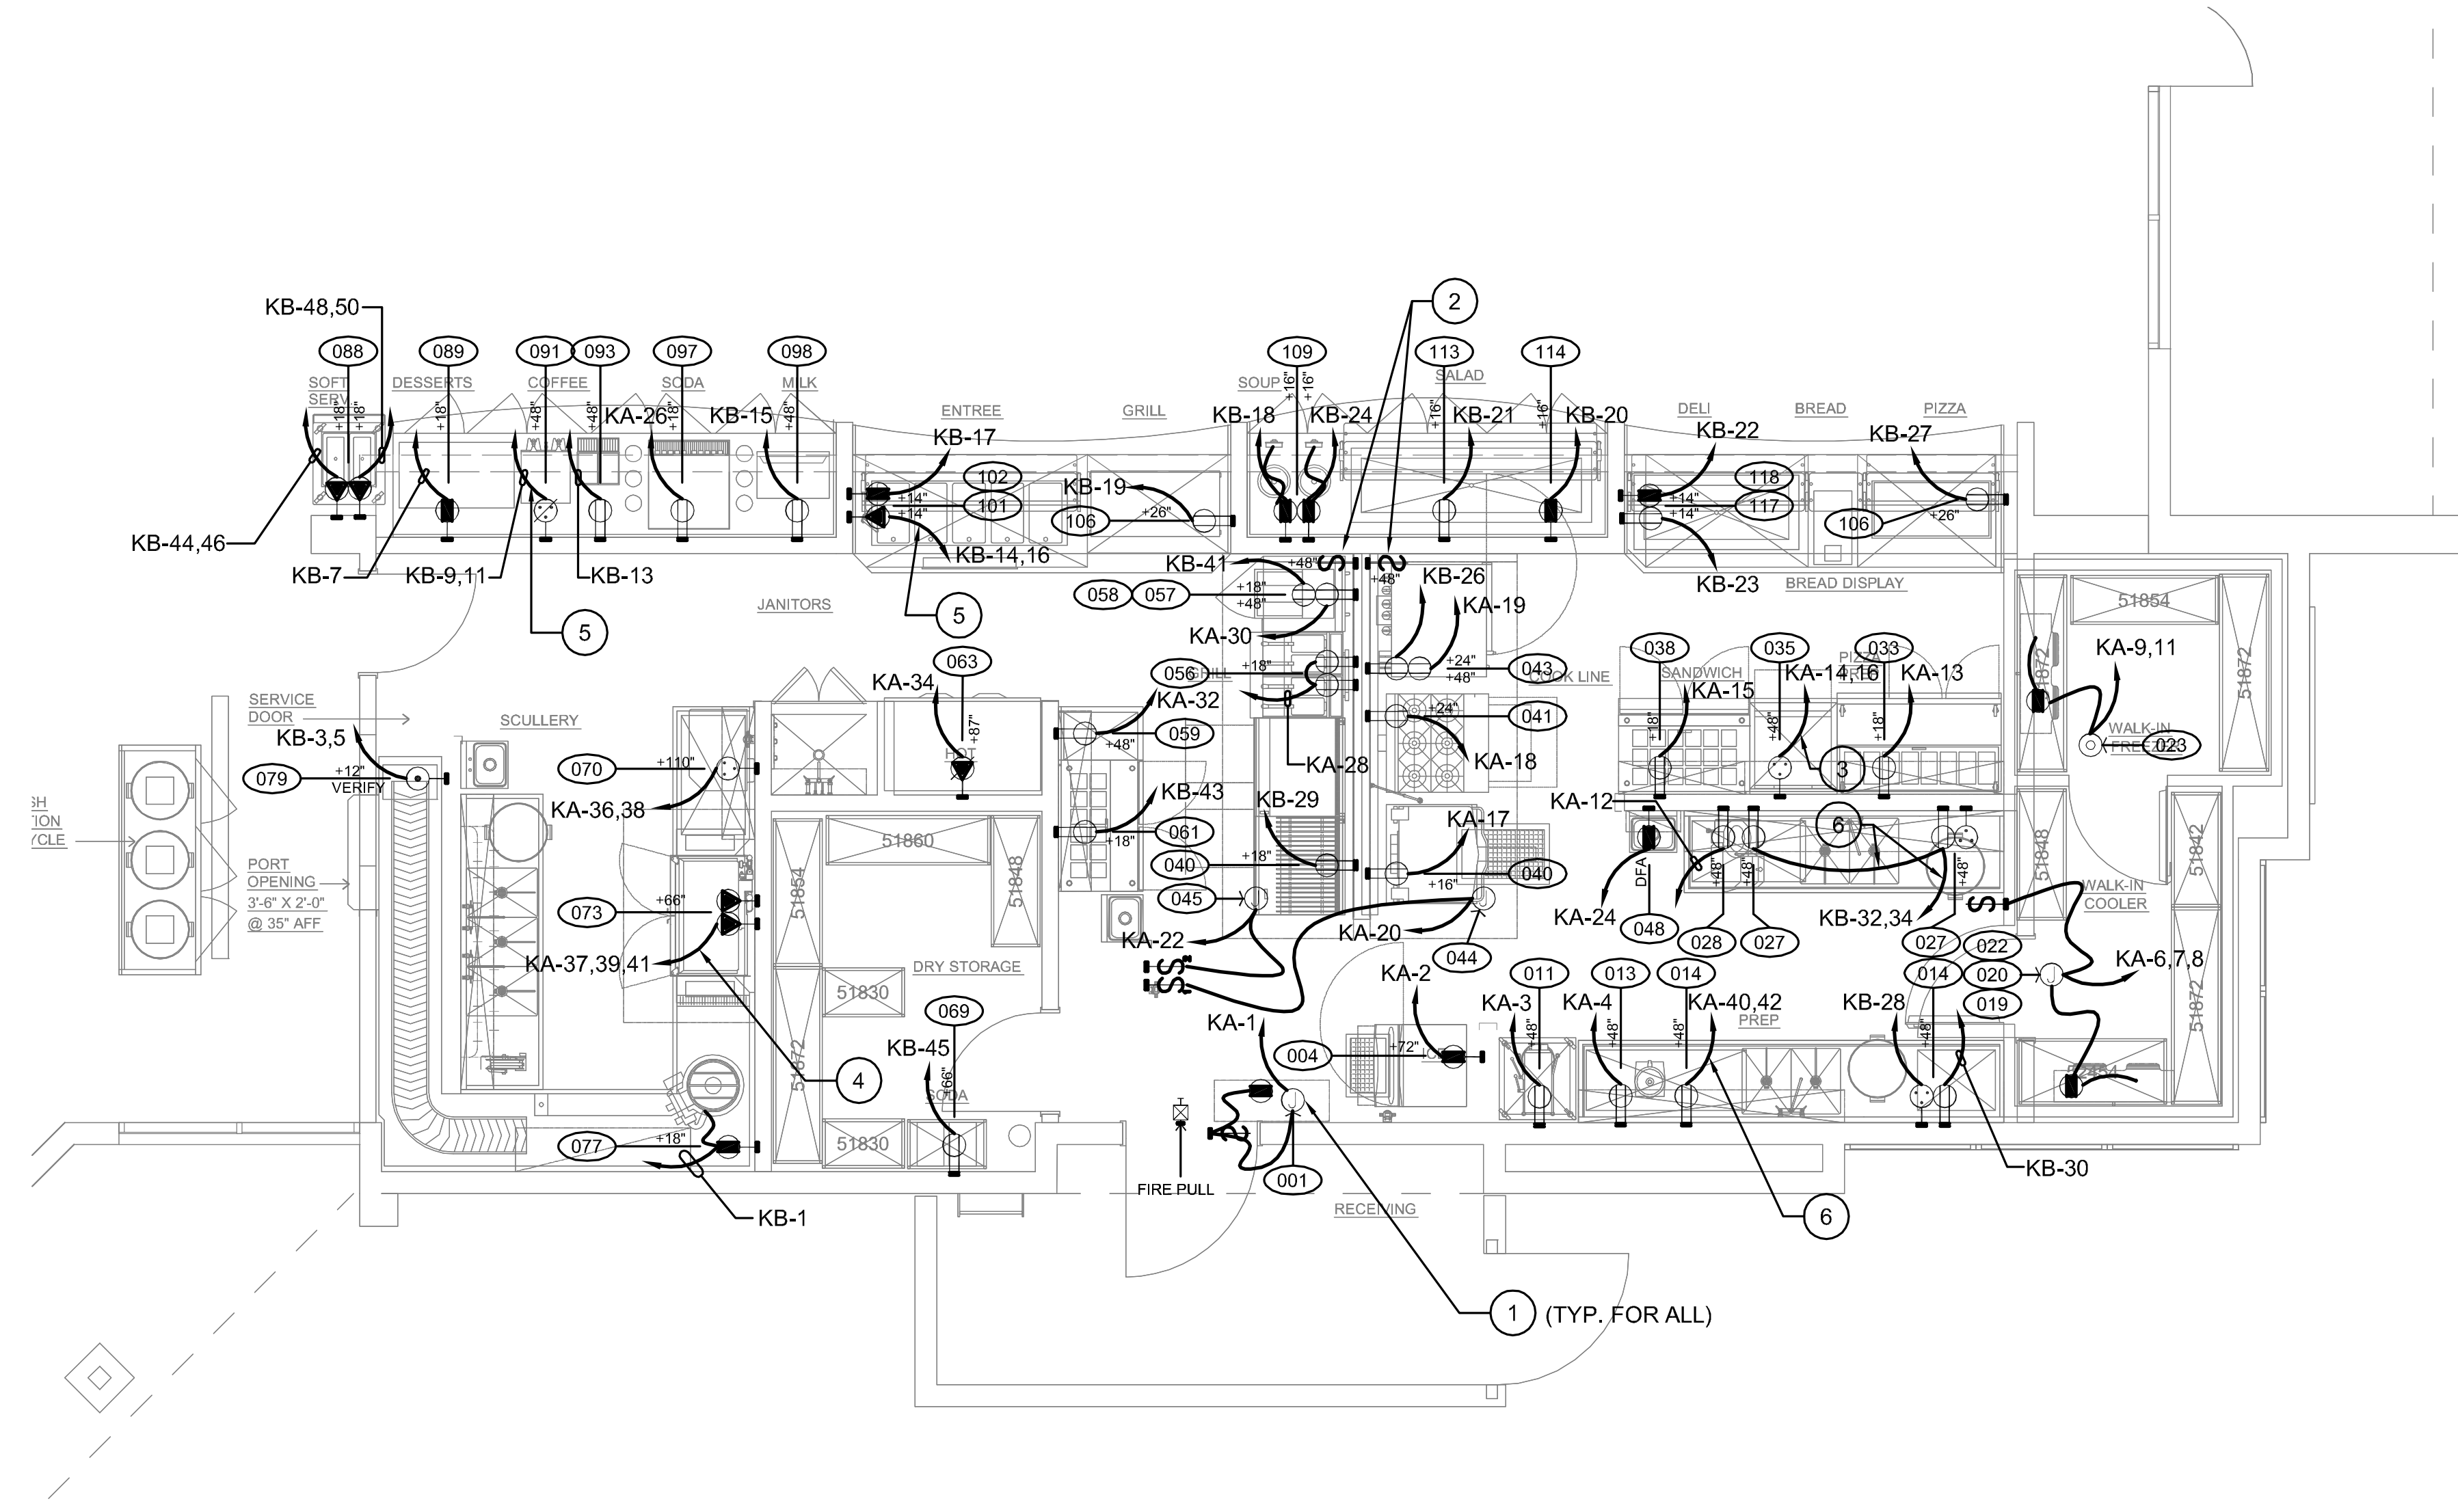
KB-48,50
088
089
091
093
097
098
109
113
114
2
SOFT SERV
DESSERTS
COFFEE
SODA
MILK
ENTREE
GRILL
SOUP
SALAD
DELI
BREAD
PIZZA
+18"
+18"
+18"
+48"
+48"
KA-26
+18"
KB-15
+48"
KB-17
KB-18
+16"
+16"
KB-24
+16"
KB-21
+16"
KB-20
KB-22
KB-27
102
101
+14"
+14"
KB-19
+26"
106
118
117
+14"
+14"
106
+26"
KB-44,46
KB-7
KB-9,11
KB-13
KB-14,16
KB-41
+48"
+48"
KB-26
KB-23
BREAD DISPLAY
5
5
JANITORS
058
057
+18"
+48"
KA-19
KA-30
51854
51872
063
KA-34
056
GRILL
+18"
+24"
+48"
043
COOK LINE
038
035
033
SANDWICH
PIZZA
KA-14,16
KA-13
KA-9,11
KA-15
KA-32
SERVICE DOOR
SCULLERY
KB-3,5
+87"
HOT
+48"
059
+24"
041
+18"
+48"
+18"
3
WALK-IN FREEZER
023
079
+12"
VERIFY
070
+110"
KA-28
KA-18
KA-36,38
KB-43
KB-29
KA-12
6
061
+18"
KA-17
51860
51848
51854
040
+18"
040
+16"
+48"
+48"
DFA
+48"
51848
51842
PORT OPENING
3'-6" X 2'-0"
@ 35" AFF
073
+66"
045
044
KA-24
048
028
027
KB-32,34
027
022
WALK-IN COOLER
KA-22
KA-20
KA-37,39,41
DRY STORAGE
KA-2
011
013
014
014
020
KA-6,7,8
51830
069
KA-1
KA-3
KA-4
KA-40,42
KB-28
019
51872
KB-45
PREP
004
+72"
ICE
+48"
+48"
+48"
+48"
51872
4
+66"
SODA
51854
077
+18"
51830
001
KB-30
FIRE PULL
KB-1
RECEIVING
6
1 (TYP. FOR ALL)
SH
TION
YCLE